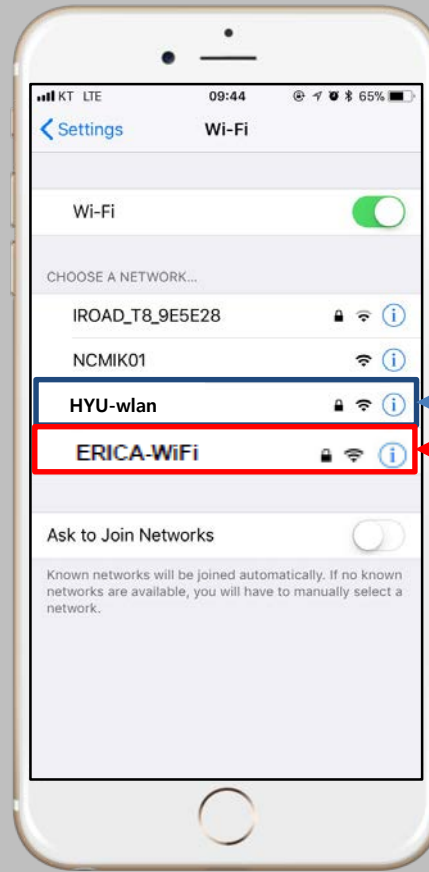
KT LTE
09:44
65%

Settings
Wi-Fi

Wi-Fi

CHOOSE A NETWORK...

IROAD_T8_9E5E28

NCMIK01

HYU-wlan

ERICA-WiFi

Ask to Join Networks

Known networks will be joined automatically. If no known networks are available, you will have to manually select a network.